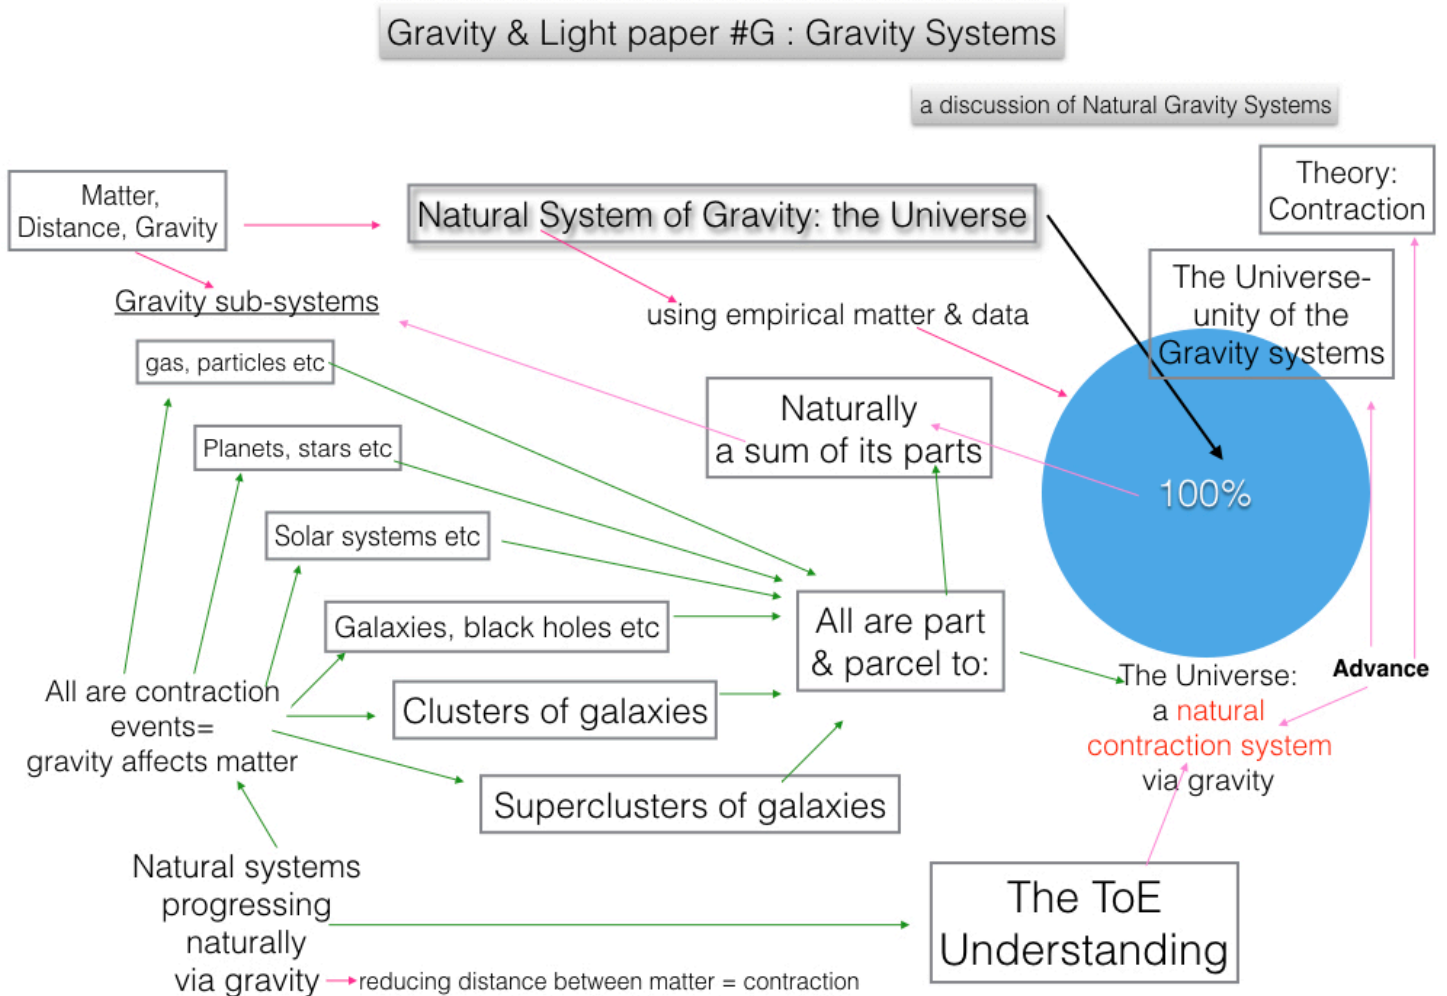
Gravity & Light paper #G : Gravity Systems

a discussion of Natural Gravity Systems

Matter, Distance, Gravity

Natural System of Gravity: the Universe

Theory: Contraction

Gravity sub-systems

using empirical matter & data

The Universe- unity of the Gravity systems

gas, particles etc

Naturally a sum of its parts

100%

Planets, stars etc

Solar systems etc

Galaxies, black holes etc

All are part & parcel to:

All are contraction events= gravity affects matter

Clusters of galaxies

The Universe: a natural contraction system via gravity

Advance

Superclusters of galaxies

Natural systems progressing naturally via gravity

The ToE Understanding

reducing distance between matter = contraction